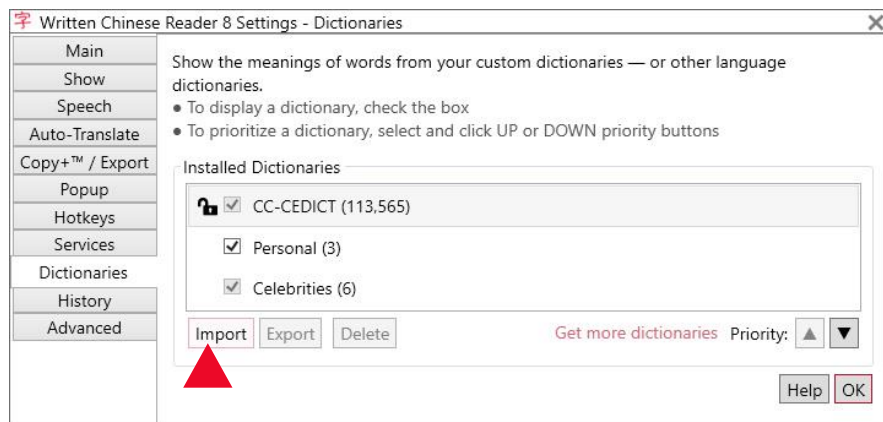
字 Written Chinese Reader 8 Settings - Dictionaries

Main
Show
Speech
Auto-Translate
Copy+™ / Export
Popup
Hotkeys
Services
Dictionaries
History
Advanced

Show the meanings of words from your custom dictionaries — or other language dictionaries.
● To display a dictionary, check the box
● To prioritize a dictionary, select and click UP or DOWN priority buttons

Installed Dictionaries

CC-CEDICT (113,565)
Personal (3)
Celebrities (6)

Import Export Delete

Get more dictionaries Priority: ▲ ▼

Help OK